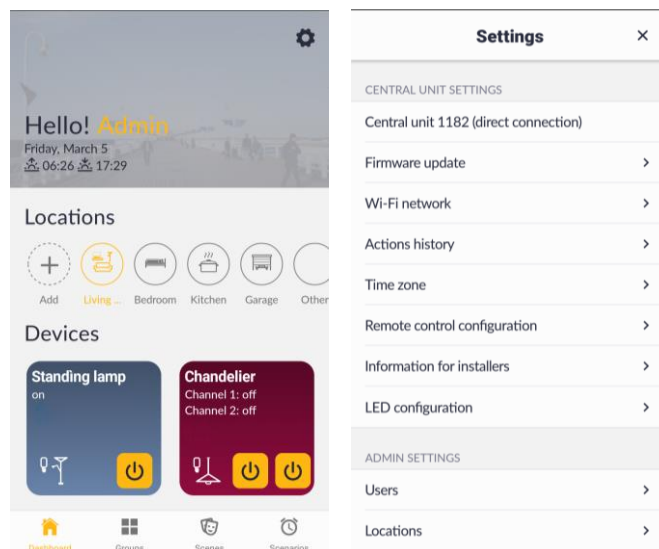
Hello! Admin
Friday, March 5
06:26 17:29

Locations

Add
Living ...
Bedroom
Kitchen
Garage
Other

Devices

Standing lamp
on

Chandelier
Channel 1: off
Channel 2: off

Dashboard
Groups
Scenes
Scenarios

Settings ×

CENTRAL UNIT SETTINGS

Central unit 1182 (direct connection)

Firmware update >

Wi-Fi network >

Actions history >

Time zone >

Remote control configuration >

Information for installers >

LED configuration >

ADMIN SETTINGS

Users >

Locations >